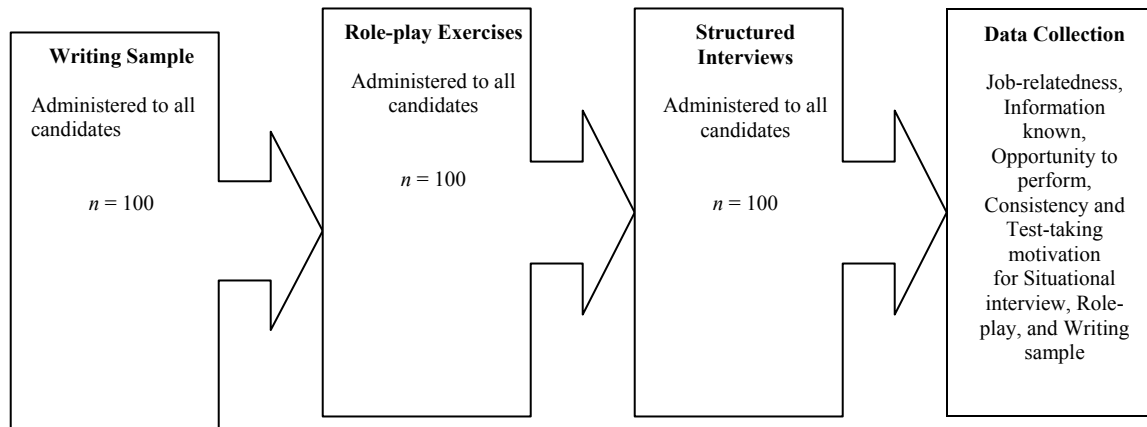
Writing Sample

Administered to all candidates

$n = 100$

Role-play Exercises

Administered to all candidates

$n = 100$

Structured Interviews

Administered to all candidates

$n = 100$

Data Collection

Job-relatedness, Information known, Opportunity to perform, Consistency and Test-taking motivation for Situational interview, Role-play, and Writing sample